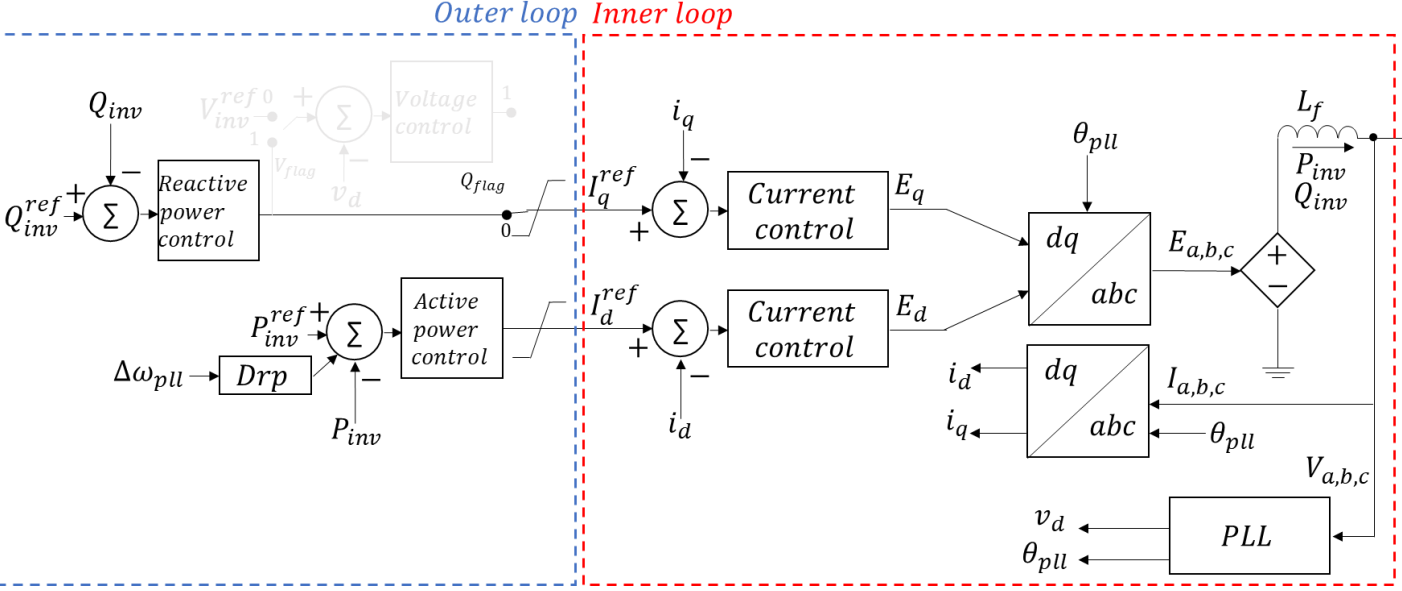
Outer loop Inner loop

$Q_{inv}$
$-$
$Q_{inv}^{ref}$ $+$ $\Sigma$
Reactive power control

$V_{inv}^{ref}$ 0
1
$V_{flag}$
$+$ $\Sigma$ $-$
$v_d$
Voltage control
1

$Q_{flag}$
0

$P_{inv}^{ref}$ $+$ $\Sigma$ $-$
$P_{inv}$
$\Delta\omega_{pll}$ Drp
Active power control

$I_q^{ref}$
$i_q$
$-$
$+$ $\Sigma$
Current control
$E_q$

$I_d^{ref}$
$+$ $\Sigma$ $-$
$i_d$
Current control
$E_d$

$\theta_{pll}$
dq
abc
$E_{a,b,c}$
$+$
$-$

$L_f$
$P_{inv}$
$Q_{inv}$

$i_d$
$i_q$
dq
abc
$I_{a,b,c}$
$\theta_{pll}$

$V_{a,b,c}$
$v_d$
$\theta_{pll}$
PLL